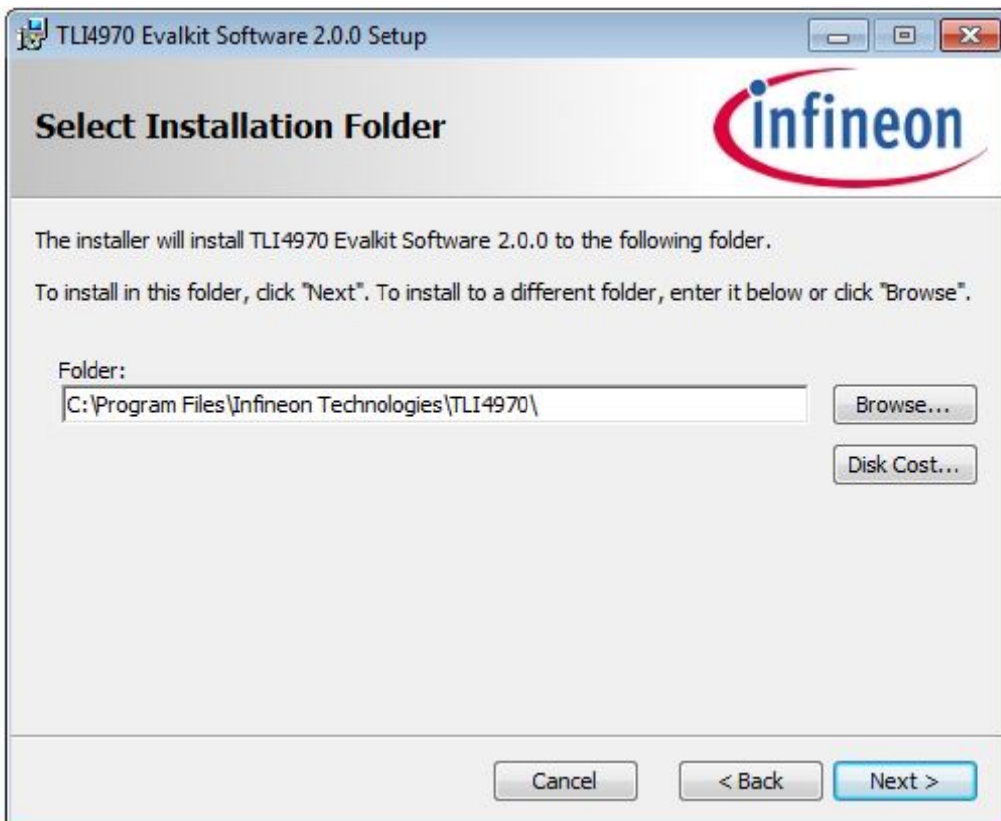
TLI4970 Evalkit Software 2.0.0 Setup

Select Installation Folder

Infineon

The installer will install TLI4970 Evalkit Software 2.0.0 to the following folder.

To install in this folder, click "Next". To install to a different folder, enter it below or click "Browse".

Folder:

C:\Program Files\Infineon Technologies\TLI4970\

Browse...

Disk Cost...

Cancel

< Back

Next >